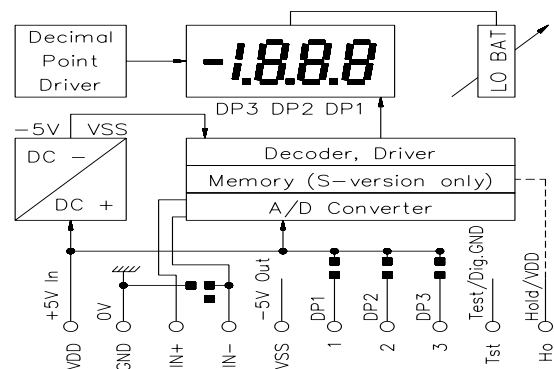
Decimal Point Driver

-1.8.8.8

DP3 DP2 DP1

LO BAT

-5V VSS

DC -

DC +

Decoder, Driver

Memory (S-version only)

A/D Converter

+5V In
VDD

0V
GND

IN+

IN-

-5V Out
VSS

DP1
1

DP2
2

DP3
3

Test/Dig.GND
Tst

Hold/VDD
Ho